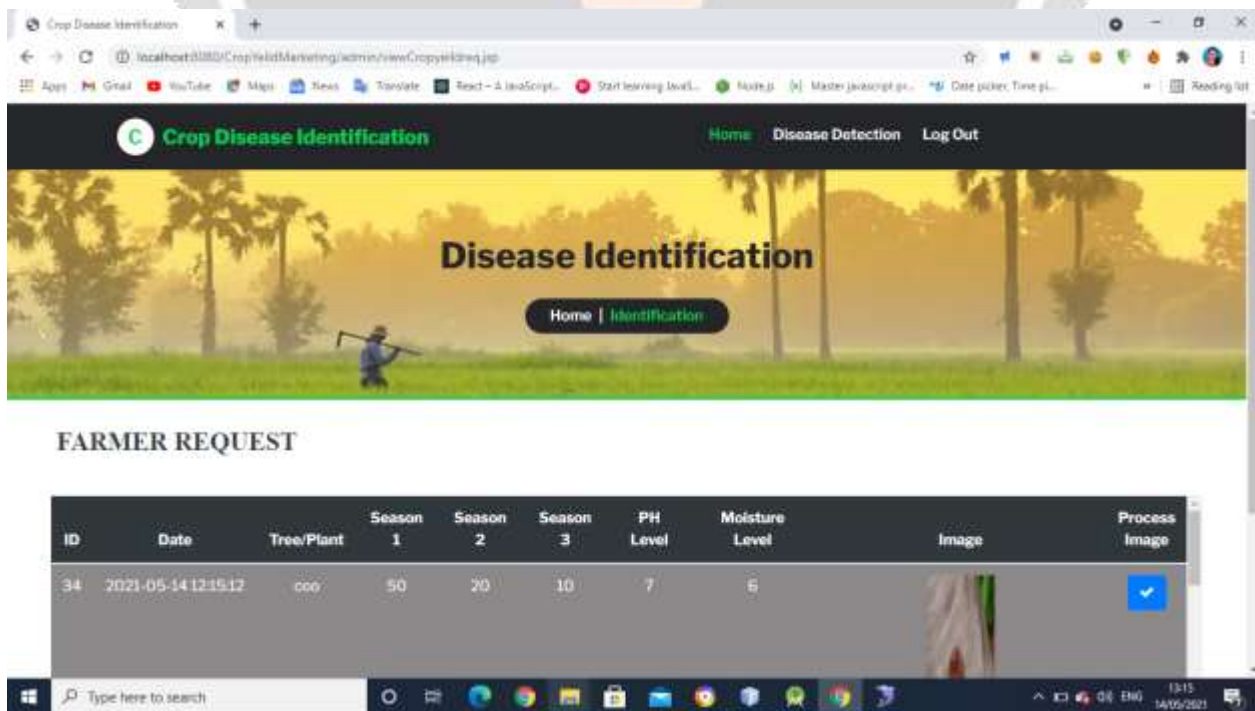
Crop Disease Identification ×

localhost:8080/CropYeildMarketing/admin/viewCropyeildreq.jsp

Apps Gmail YouTube Maps News Translate React – A JavaScript... Start learning JavaS... Node.js Master javascript pr... Date picker, Time pi... Reading list

C Crop Disease Identification

Home Disease Detection Log Out

Disease Identification

Home | Identification

FARMER REQUEST

| ID | Date | Tree/Plant | Season 1 | Season 2 | Season 3 | PH Level | Moisture Level | Image | Process Image |
|---|---|---|---|---|---|---|---|---|---|
| 34 | 2021-05-14 12:15:12 | coo | 50 | 20 | 10 | 7 | 6 | | |

Type here to search

ENG 13:15 14/05/2021